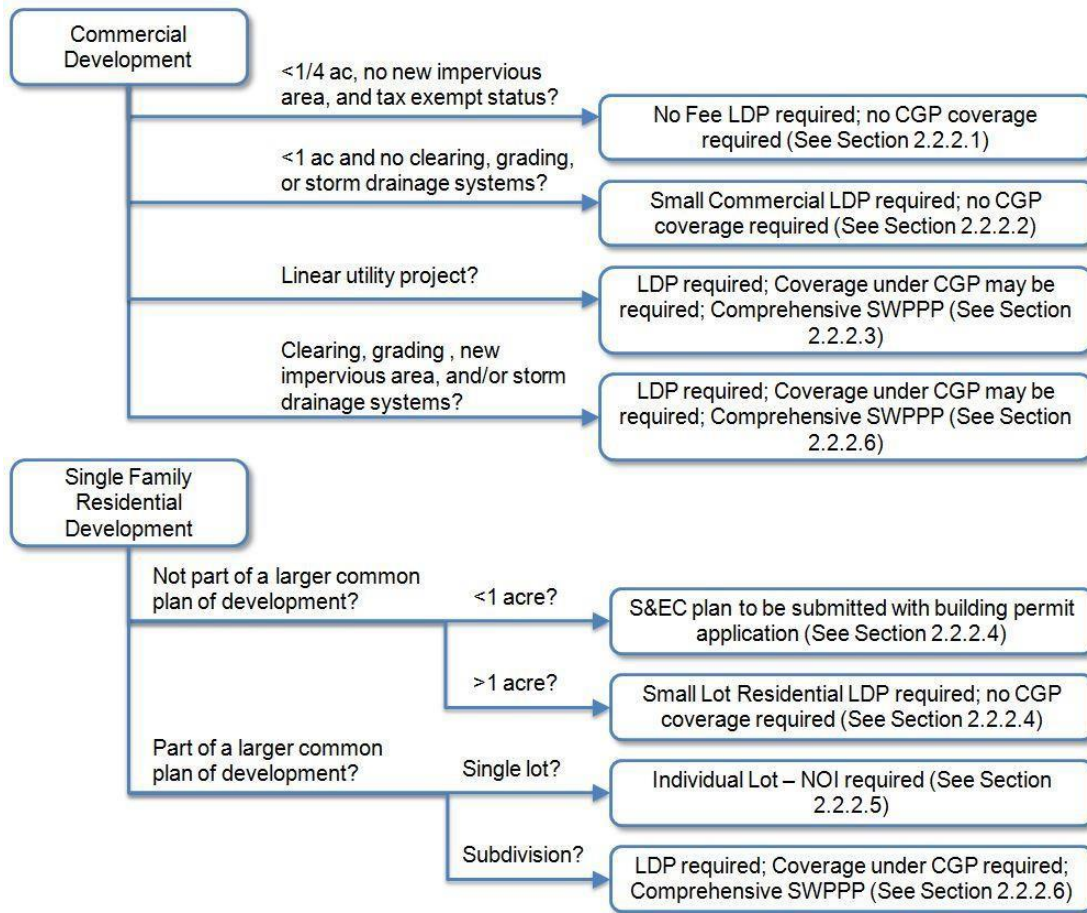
Commercial Development

<1/4 ac, no new impervious area, and tax exempt status?

No Fee LDP required; no CGP coverage required (See Section 2.2.2.1)

<1 ac and no clearing, grading, or storm drainage systems?

Small Commercial LDP required; no CGP coverage required (See Section 2.2.2.2)

Linear utility project?

LDP required; Coverage under CGP may be required; Comprehensive SWPPP (See Section 2.2.2.3)

Clearing, grading , new impervious area, and/or storm drainage systems?

LDP required; Coverage under CGP may be required; Comprehensive SWPPP (See Section 2.2.2.6)

Single Family Residential Development

Not part of a larger common plan of development?

<1 acre?

S&EC plan to be submitted with building permit application (See Section 2.2.2.4)

>1 acre?

Small Lot Residential LDP required; no CGP coverage required (See Section 2.2.2.4)

Part of a larger common plan of development?

Single lot?

Individual Lot – NOI required (See Section 2.2.2.5)

Subdivision?

LDP required; Coverage under CGP required; Comprehensive SWPPP (See Section 2.2.2.6)